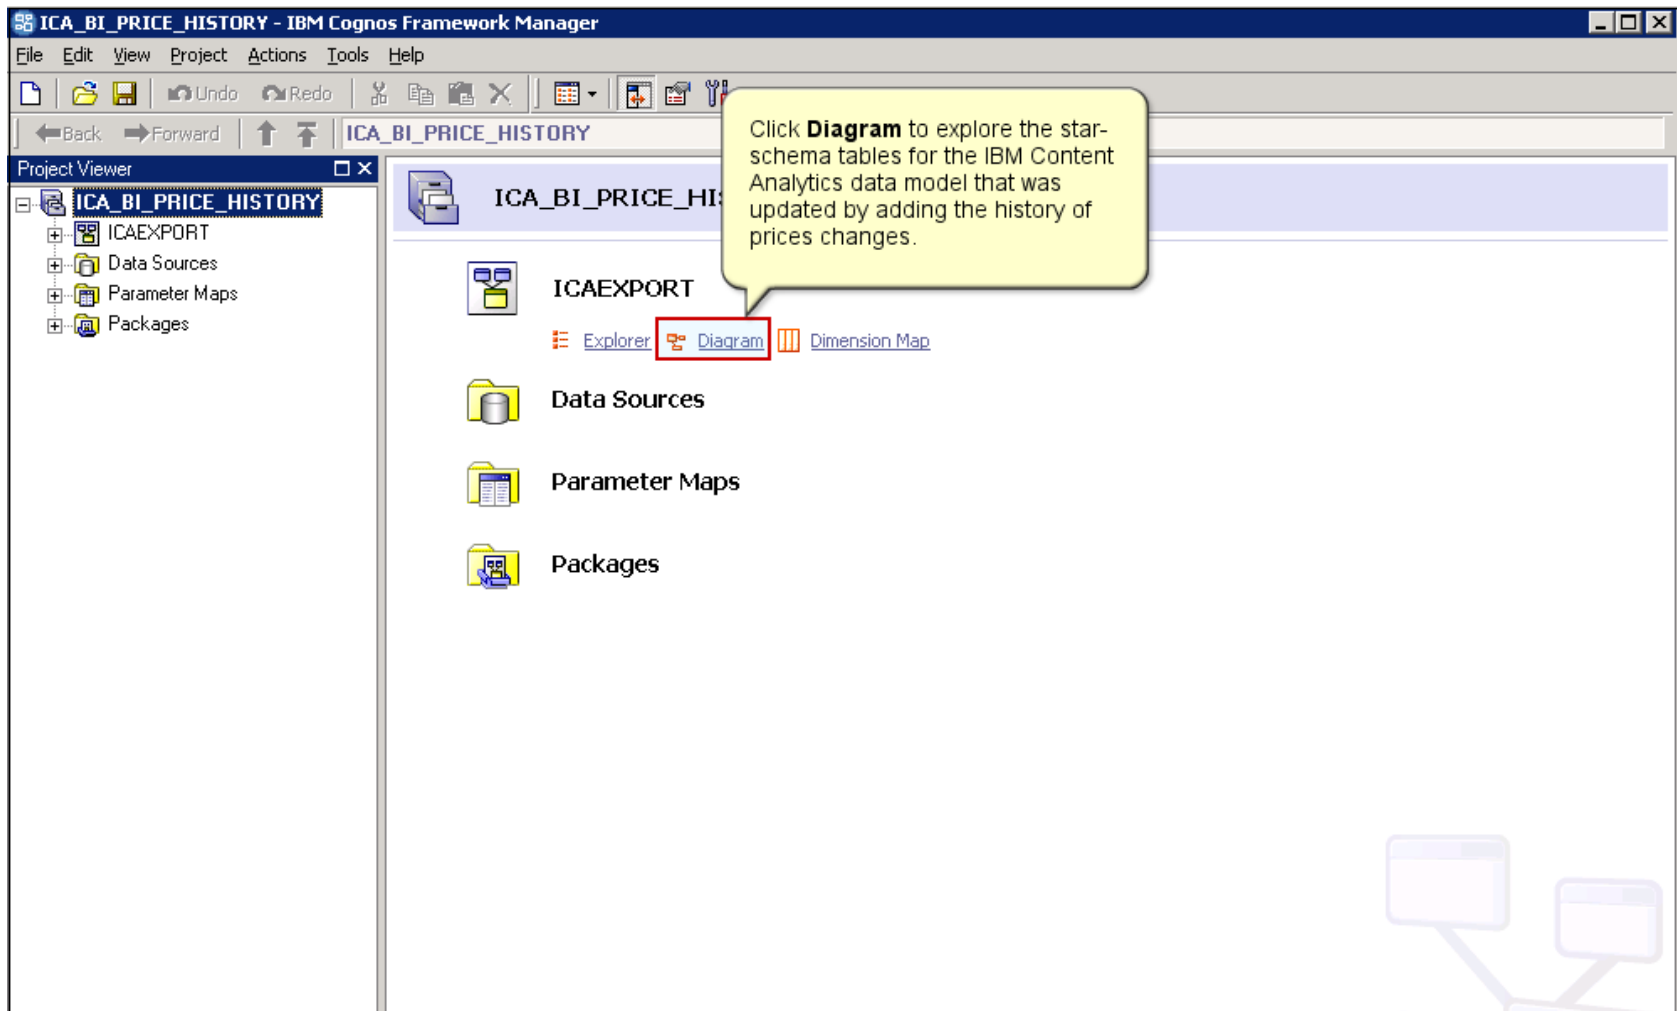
ICA_BI_PRICE_HISTORY - IBM Cognos Framework Manager

File Edit View Project Actions Tools Help

Undo Redo

Back Forward ICA_BI_PRICE_HISTORY

Project Viewer

ICA_BI_PRICE_HISTORY
ICAEXPORT
Data Sources
Parameter Maps
Packages

ICA_BI_PRICE_HI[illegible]

Click **Diagram** to explore the star-schema tables for the IBM Content Analytics data model that was updated by adding the history of prices changes.

ICAEXPORT

Explorer Diagram Dimension Map

Data Sources

Parameter Maps

Packages